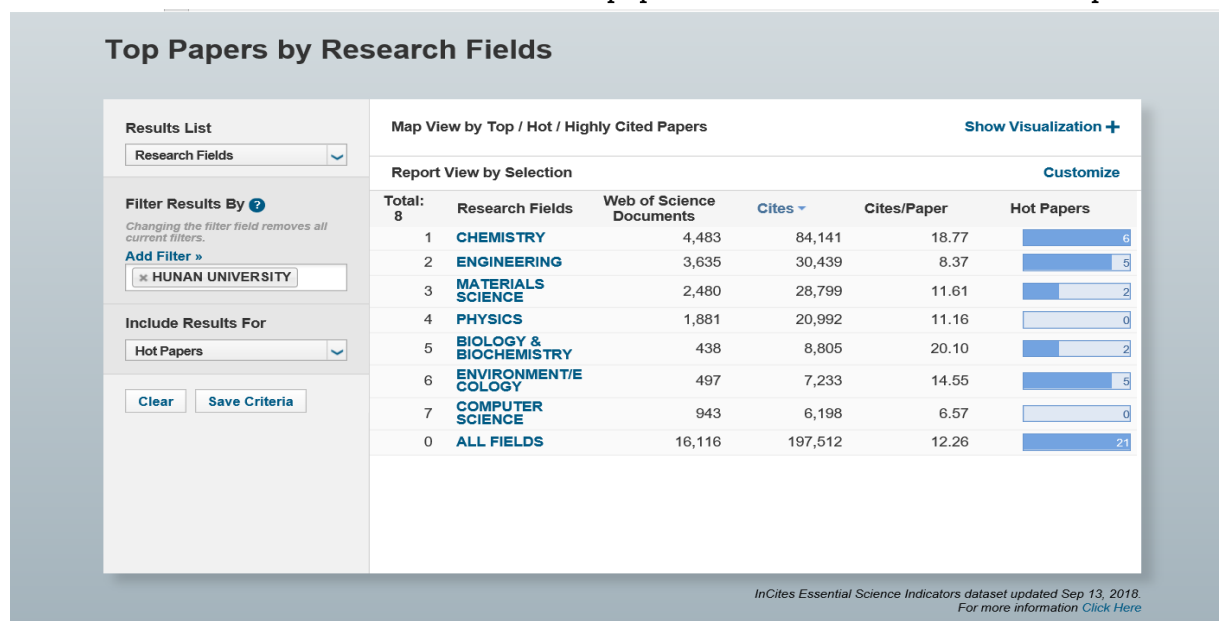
Top Papers by Research Fields

Results List

Research Fields

Filter Results By

Changing the filter field removes all current filters.

Add Filter »

× HUNAN UNIVERSITY

Include Results For

Hot Papers

Clear

Save Criteria

Map View by Top / Hot / Highly Cited Papers

Show Visualization +

Report View by Selection

Customize

| Total: 8 | Research Fields | Web of Science Documents | Cites | Cites/Paper | Hot Papers |
|---|---|---|---|---|---|
| 1 | CHEMISTRY | 4,483 | 84,141 | 18.77 | 6 |
| 2 | ENGINEERING | 3,635 | 30,439 | 8.37 | 5 |
| 3 | MATERIALS SCIENCE | 2,480 | 28,799 | 11.61 | 2 |
| 4 | PHYSICS | 1,881 | 20,992 | 11.16 | 0 |
| 5 | BIOLOGY & BIOCHEMISTRY | 438 | 8,805 | 20.10 | 2 |
| 6 | ENVIRONMENT/ECOLOGY | 497 | 7,233 | 14.55 | 5 |
| 7 | COMPUTER SCIENCE | 943 | 6,198 | 6.57 | 0 |
| 0 | ALL FIELDS | 16,116 | 197,512 | 12.26 | 21 |

InCites Essential Science Indicators dataset updated Sep 13, 2018.
For more information Click Here